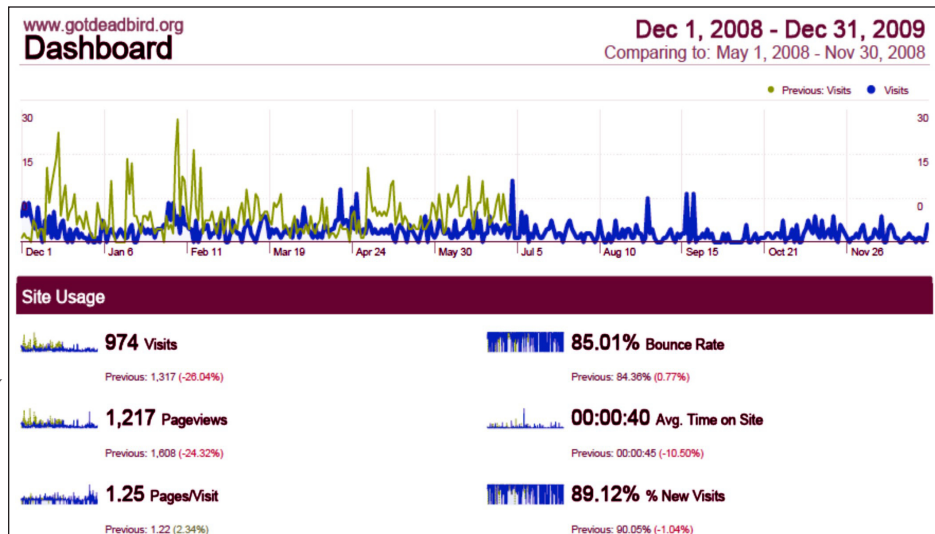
www.gotdeadbird.org
Dashboard

Dec 1, 2008 - Dec 31, 2009
Comparing to: May 1, 2008 - Nov 30, 2008

Previous: Visits  Visits

30
15
0
30
15
0

Dec 1  Jan 6  Feb 11  Mar 19  Apr 24  May 30  Jul 5  Aug 10  Sep 15  Oct 21  Nov 26

Site Usage

974 Visits
Previous: 1,317 (-26.04%)

85.01% Bounce Rate
Previous: 84.36% (0.77%)

1,217 Pageviews
Previous: 1,608 (-24.32%)

00:00:40 Avg. Time on Site
Previous: 00:00:45 (-10.50%)

1.25 Pages/Visit
Previous: 1.22 (2.34%)

89.12% % New Visits
Previous: 90.05% (-1.04%)